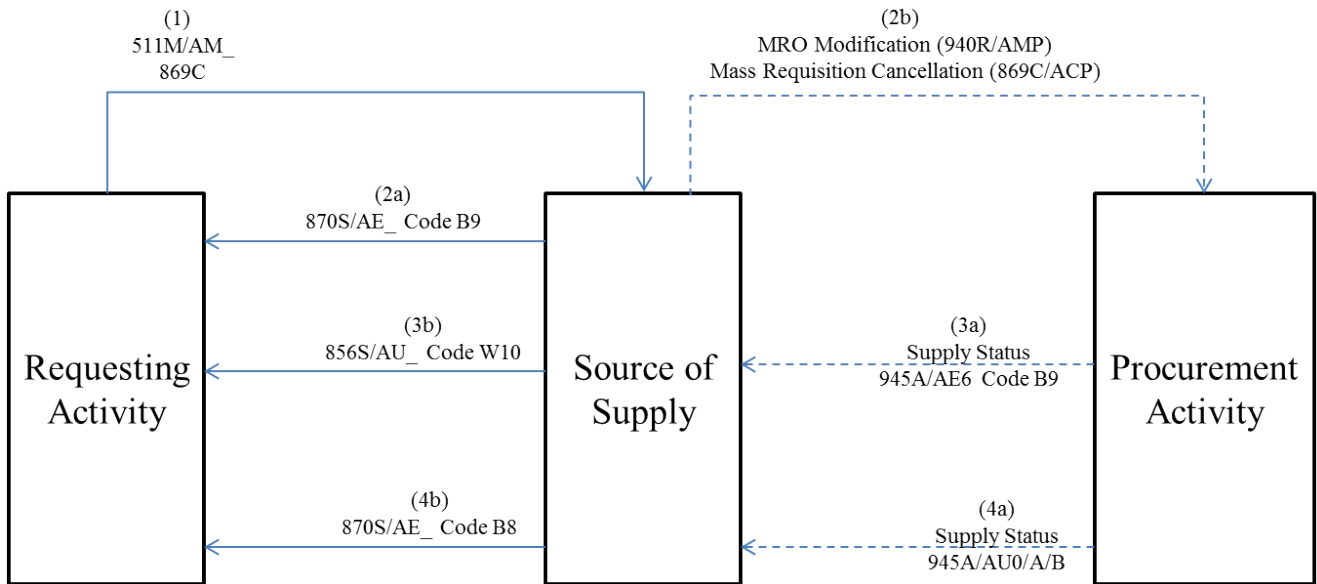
(1)
511M/AM_
869C

(2b)
MRO Modification (940R/AMP)
Mass Requisition Cancellation (869C/ACP)

(2a)
870S/AE_ Code B9

Requesting Activity

(3b)
856S/AU_ Code W10

Source of Supply

(3a)
Supply Status
945A/AE6 Code B9

Procurement Activity

(4b)
870S/AE_ Code B8

(4a)
Supply Status
945A/AU0/A/B